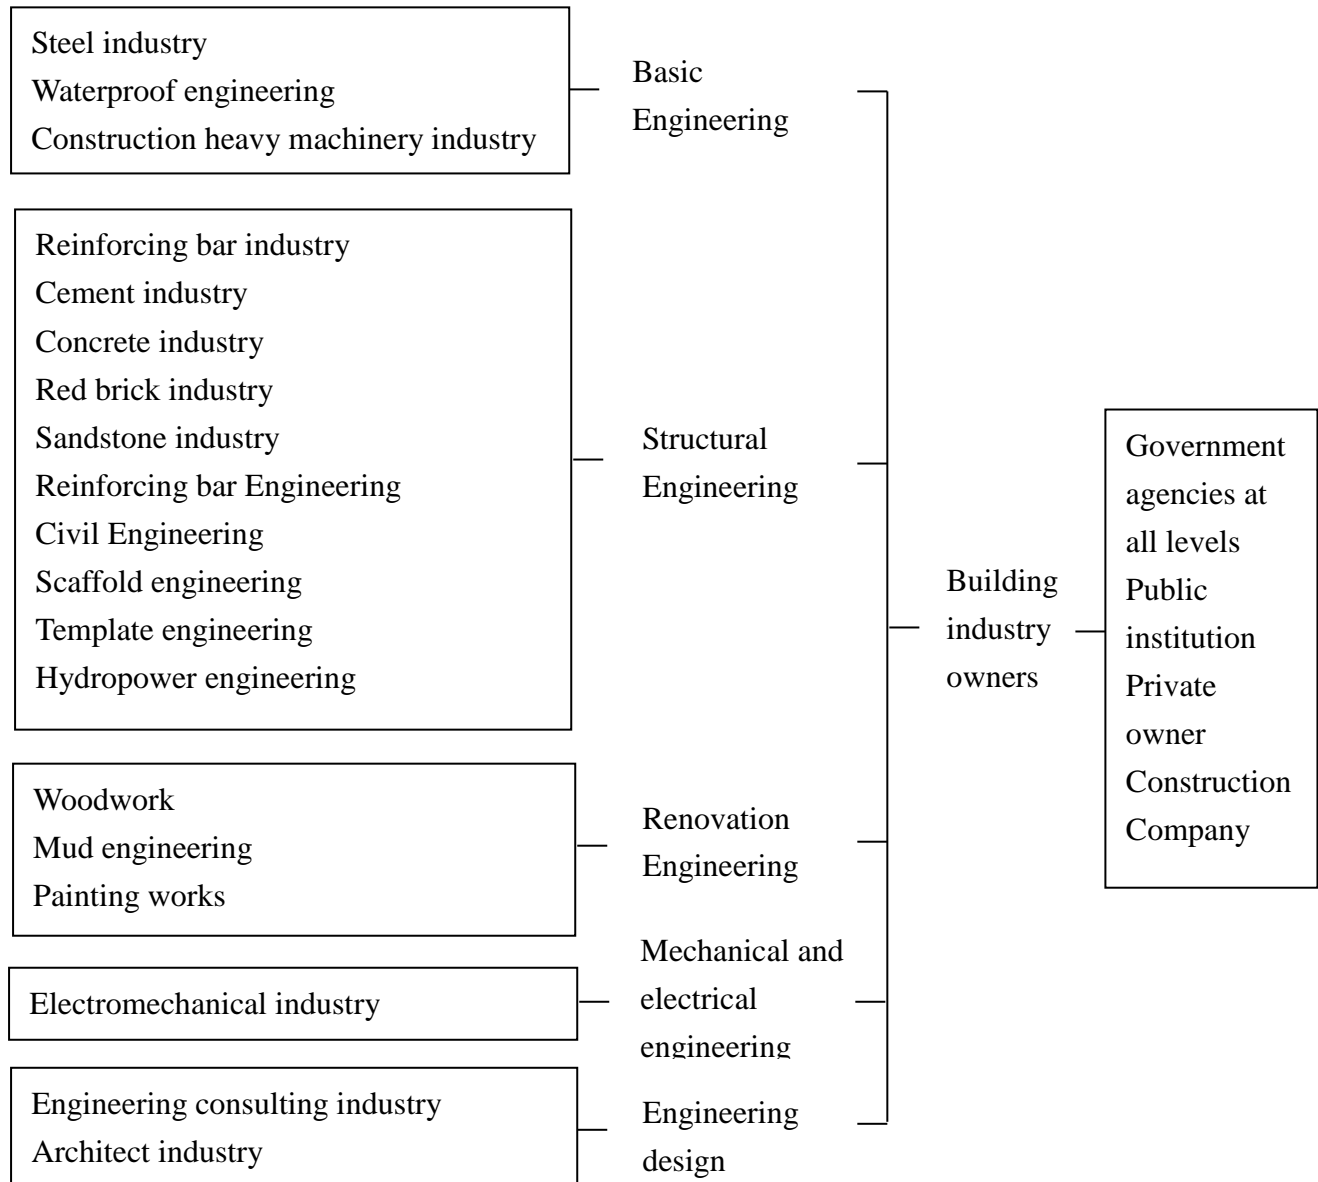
Steel industry
Waterproof engineering
Construction heavy machinery industry

Basic Engineering

Reinforcing bar industry
Cement industry
Concrete industry
Red brick industry
Sandstone industry
Reinforcing bar Engineering
Civil Engineering
Scaffold engineering
Template engineering
Hydropower engineering

Structural Engineering

Woodwork
Mud engineering
Painting works

Renovation Engineering

Electromechanical industry

Mechanical and electrical engineering

Engineering consulting industry
Architect industry

Engineering design

Building industry owners

Government agencies at all levels
Public institution
Private owner
Construction Company